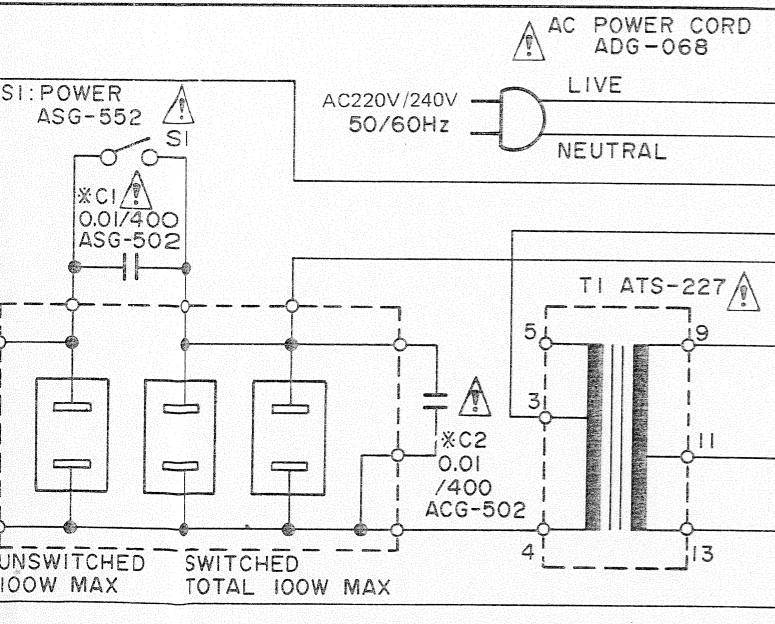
AC POWER CORD
ADG-068

SI: POWER
ASG-552

AC220V/240V
50/60Hz

LIVE

NEUTRAL

SI

※CI
0.01/400
ASG-502

TI ATS-227

5

9

3

※C2
0.01
/400
ACG-502

11

4

13

UNSWITCHED
100W MAX

SWITCHED
TOTAL 100W MAX